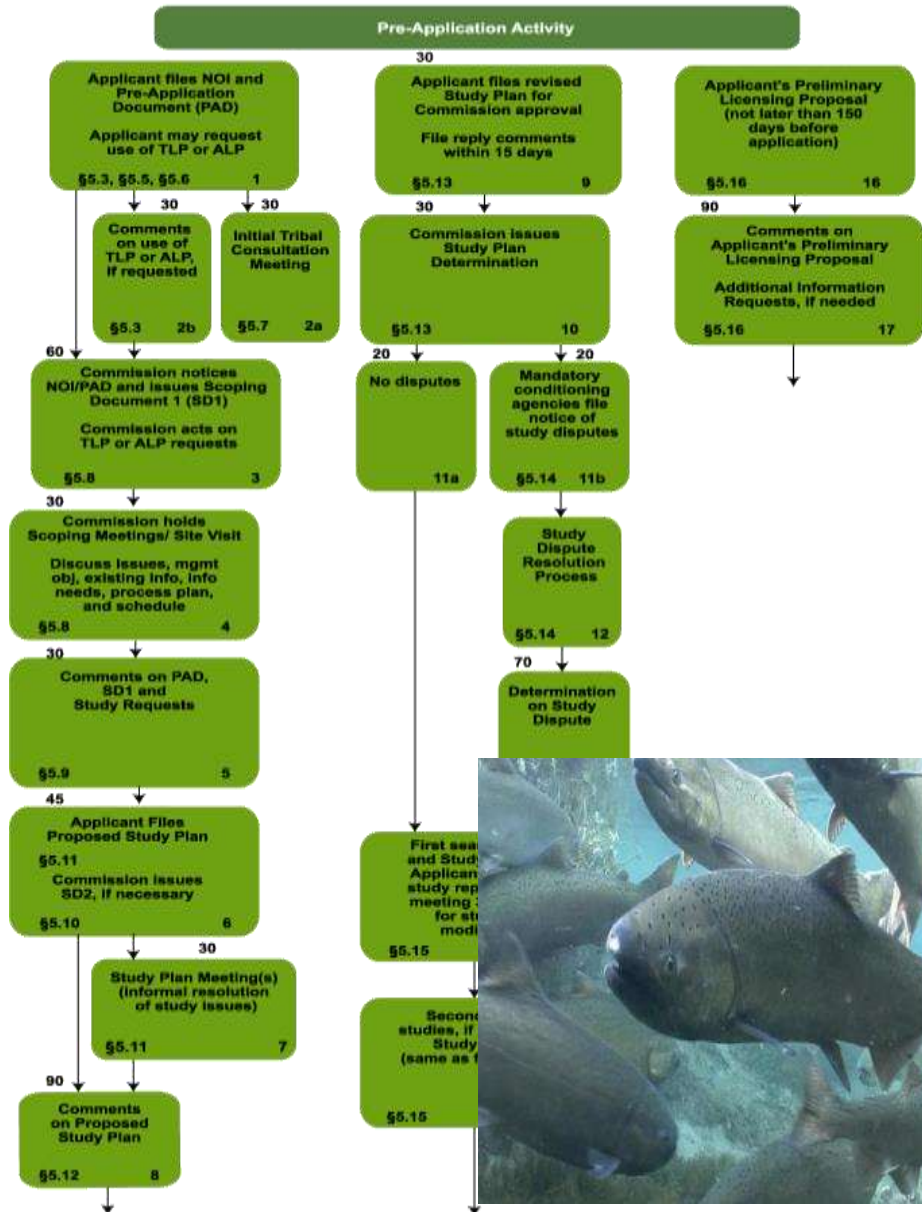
Pre-Application Activity

Applicant files NOI and Pre-Application Document (PAD)

Applicant may request use of TLP or ALP

§5.3, §5.5, §5.6 1

30

Comments on use of TLP or ALP, if requested

§5.3 2b

30

Initial Tribal Consultation Meeting

§5.7 2a

60

Commission notices NOI/PAD and issues Scoping Document 1 (SD1)

Commission acts on TLP or ALP requests

§5.8 3

30

Commission holds Scoping Meetings/ Site Visit

Discuss issues, mgmt obj, existing info, info needs, process plan, and schedule

§5.8 4

30

Comments on PAD, SD1 and Study Requests

§5.9 5

45

Applicant Files Proposed Study Plan

§5.11

Commission issues SD2, if necessary

§5.10 6

30

Study Plan Meeting(s) (informal resolution of study issues)

§5.11 7

90

Comments on Proposed Study Plan

§5.12 8

30

Applicant files revised Study Plan for Commission approval

File reply comments within 15 days

§5.13 9

30

Commission issues Study Plan Determination

§5.13 10

20

No disputes

11a

20

Mandatory conditioning agencies file notice of study disputes

§5.14 11b

Study Dispute Resolution Process

§5.14 12

70

Determination on Study Dispute

First sea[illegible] and Study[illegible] Applican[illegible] study rep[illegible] meeting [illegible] for st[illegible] modi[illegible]

§5.15

Second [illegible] studies, if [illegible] Study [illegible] (same as f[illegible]

§5.15

Applicant's Preliminary Licensing Proposal (not later than 150 days before application)

§5.16 16

90

Comments on Applicant's Preliminary Licensing Proposal

Additional Information Requests, if needed

§5.16 17